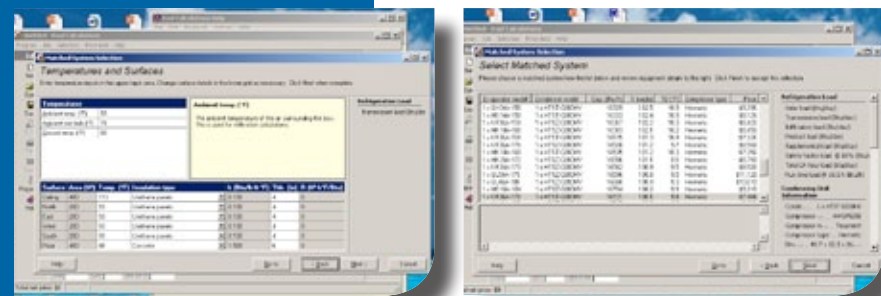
Matched System Selection

Temperatures and Surfaces

Temperatures

Ambient temp. (°F)

Refrigeration Load

Surface

Ceiling

North

East

West

South

Floor

Urethane panels

Urethane panels

Urethane panels

Urethane panels

Urethane panels

Concrete

Help

< Back

Next >

Cancel

Matched System Selection

Select Matched System

Refrigeration Load

Condensing Unit Information

Help

< Back

Next

Cancel